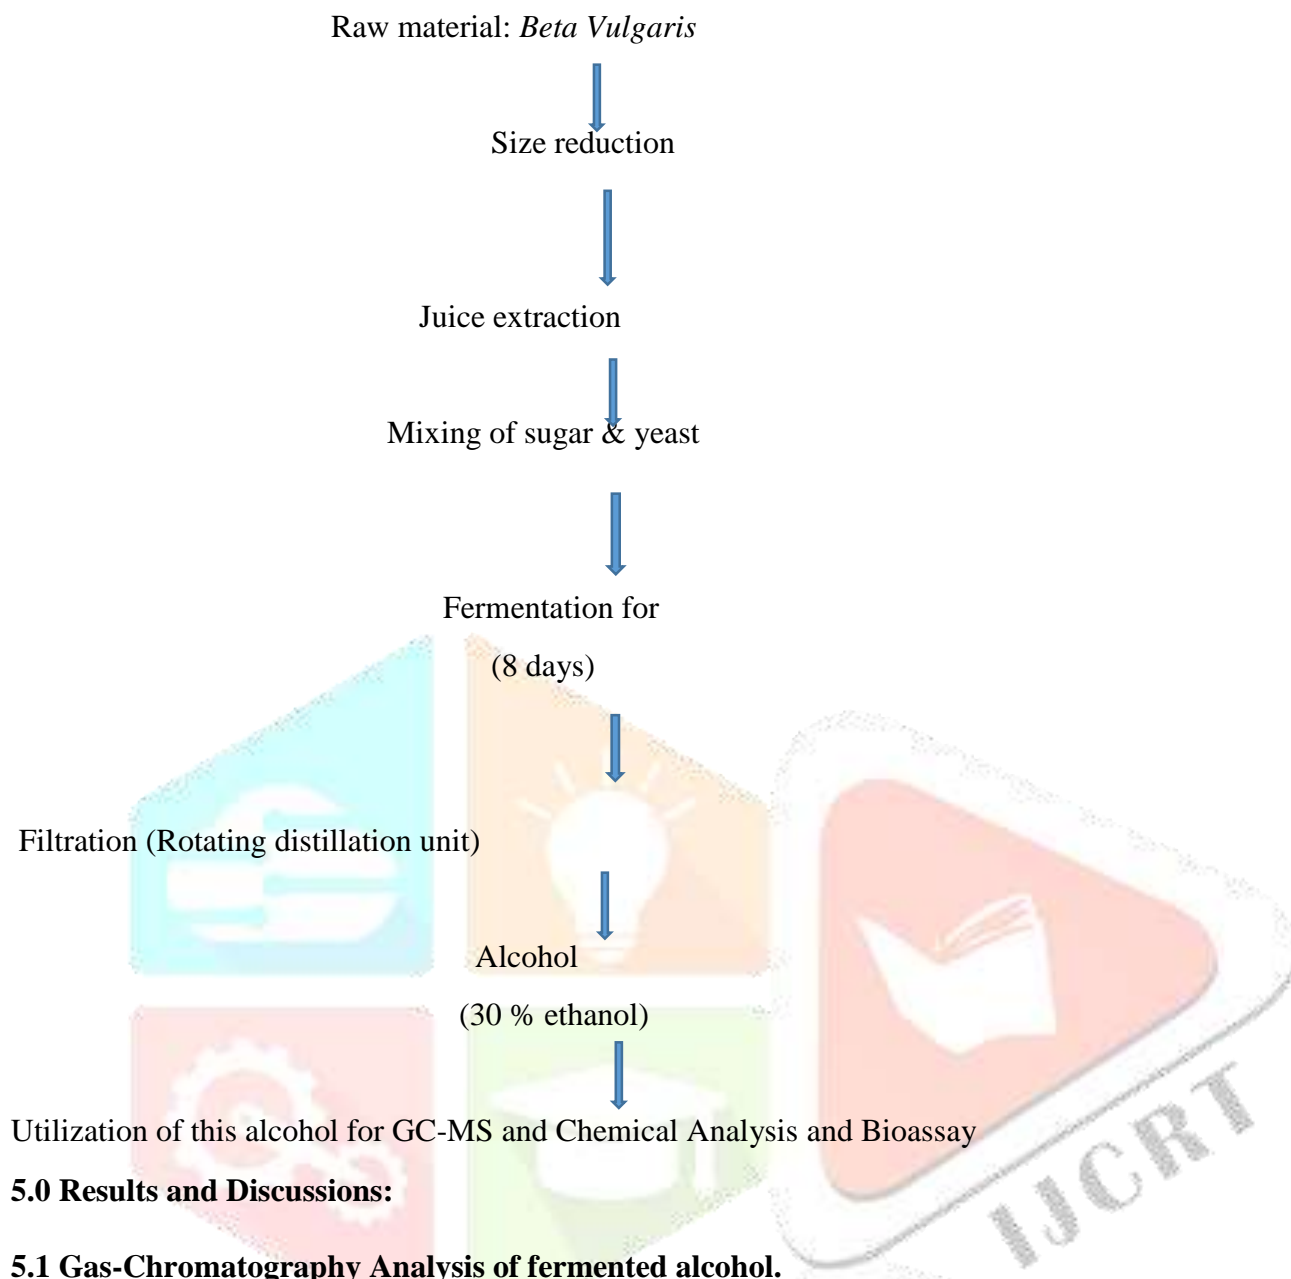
Raw material: *Beta Vulgaris*

Size reduction

Juice extraction

Mixing of sugar & yeast

Fermentation for

(8 days)

Filtration (Rotating distillation unit)

Alcohol

(30 % ethanol)

Utilization of this alcohol for GC-MS and Chemical Analysis and Bioassay

**5.0 Results and Discussions:**

**5.1 Gas-Chromatography Analysis of fermented alcohol.**

IJCRT